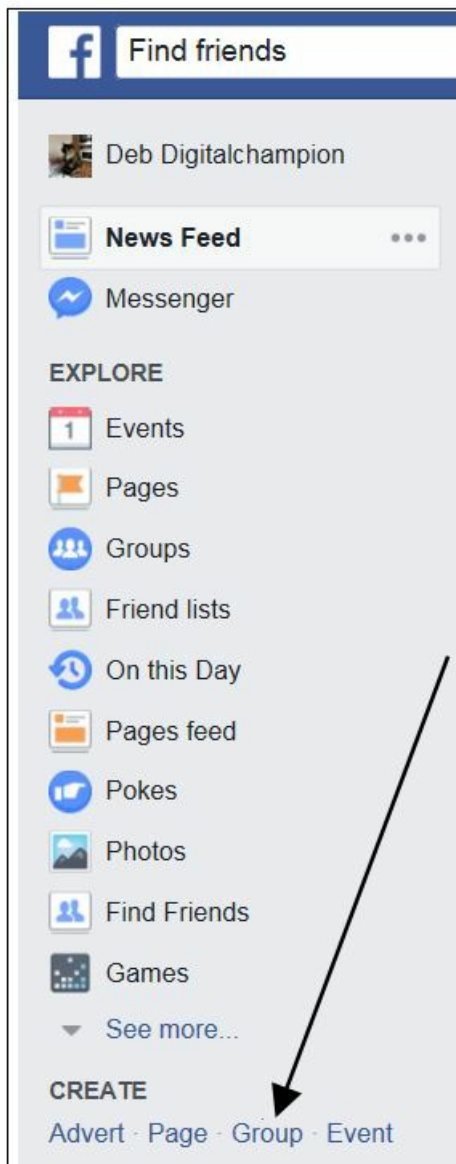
f Find friends

Deb Digitalchampion

News Feed •••

Messenger

EXPLORE

1 Events

Pages

Groups

Friend lists

On this Day

Pages feed

Pokes

Photos

Find Friends

Games

See more...

CREATE

Advert · Page · Group · Event